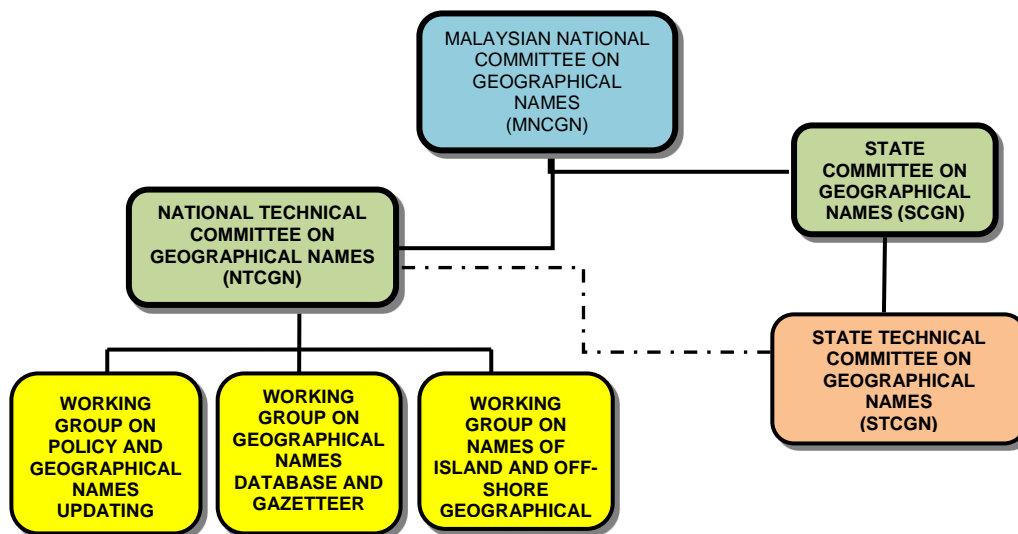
MALAYSIAN NATIONAL COMMITTEE ON GEOGRAPHICAL NAMES (MNCGN)

STATE COMMITTEE ON GEOGRAPHICAL NAMES (SCGN)

NATIONAL TECHNICAL COMMITTEE ON GEOGRAPHICAL NAMES (NTCGN)

STATE TECHNICAL COMMITTEE ON GEOGRAPHICAL NAMES (STCGN)

WORKING GROUP ON POLICY AND GEOGRAPHICAL NAMES UPDATING

WORKING GROUP ON GEOGRAPHICAL NAMES DATABASE AND GAZETTEER

WORKING GROUP ON NAMES OF ISLAND AND OFF-SHORE GEOGRAPHICAL